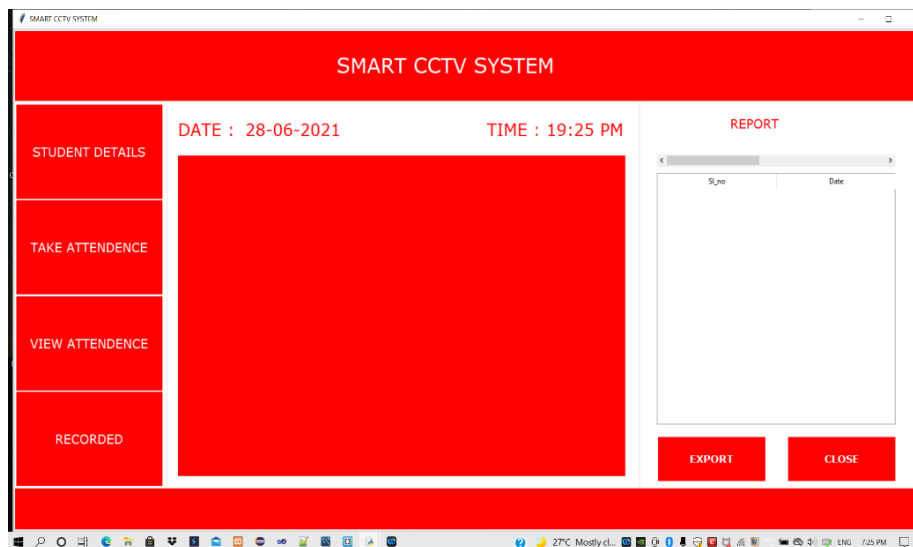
SMART CCTV SYSTEM

SMART CCTV SYSTEM

STUDENT DETAILS

TAKE ATTENDENCE

VIEW ATTENDENCE

RECORDED

DATE : 28-06-2021

TIME : 19:25 PM

REPORT

| Sl_no | Date |
|---|---|

EXPORT

CLOSE

27°C Mostly cl...

ENG 7:25 PM